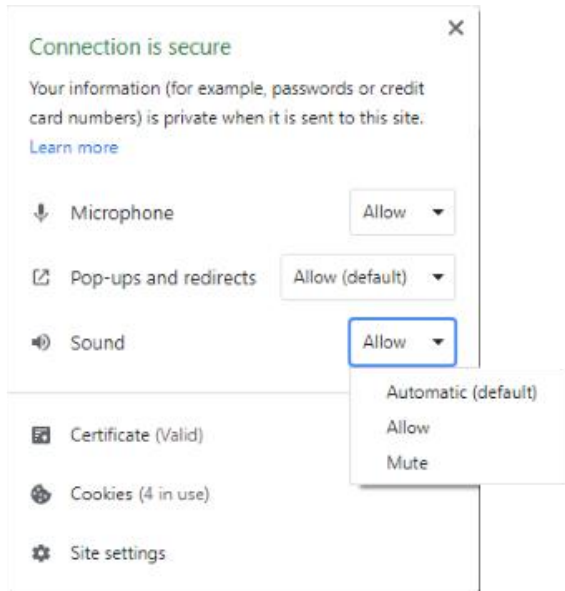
×

Connection is secure

Your information (for example, passwords or credit card numbers) is private when it is sent to this site. Learn more

Microphone Allow

Pop-ups and redirects Allow (default)

Sound Allow

Automatic (default)
Allow
Mute

Certificate (Valid)

Cookies (4 in use)

Site settings